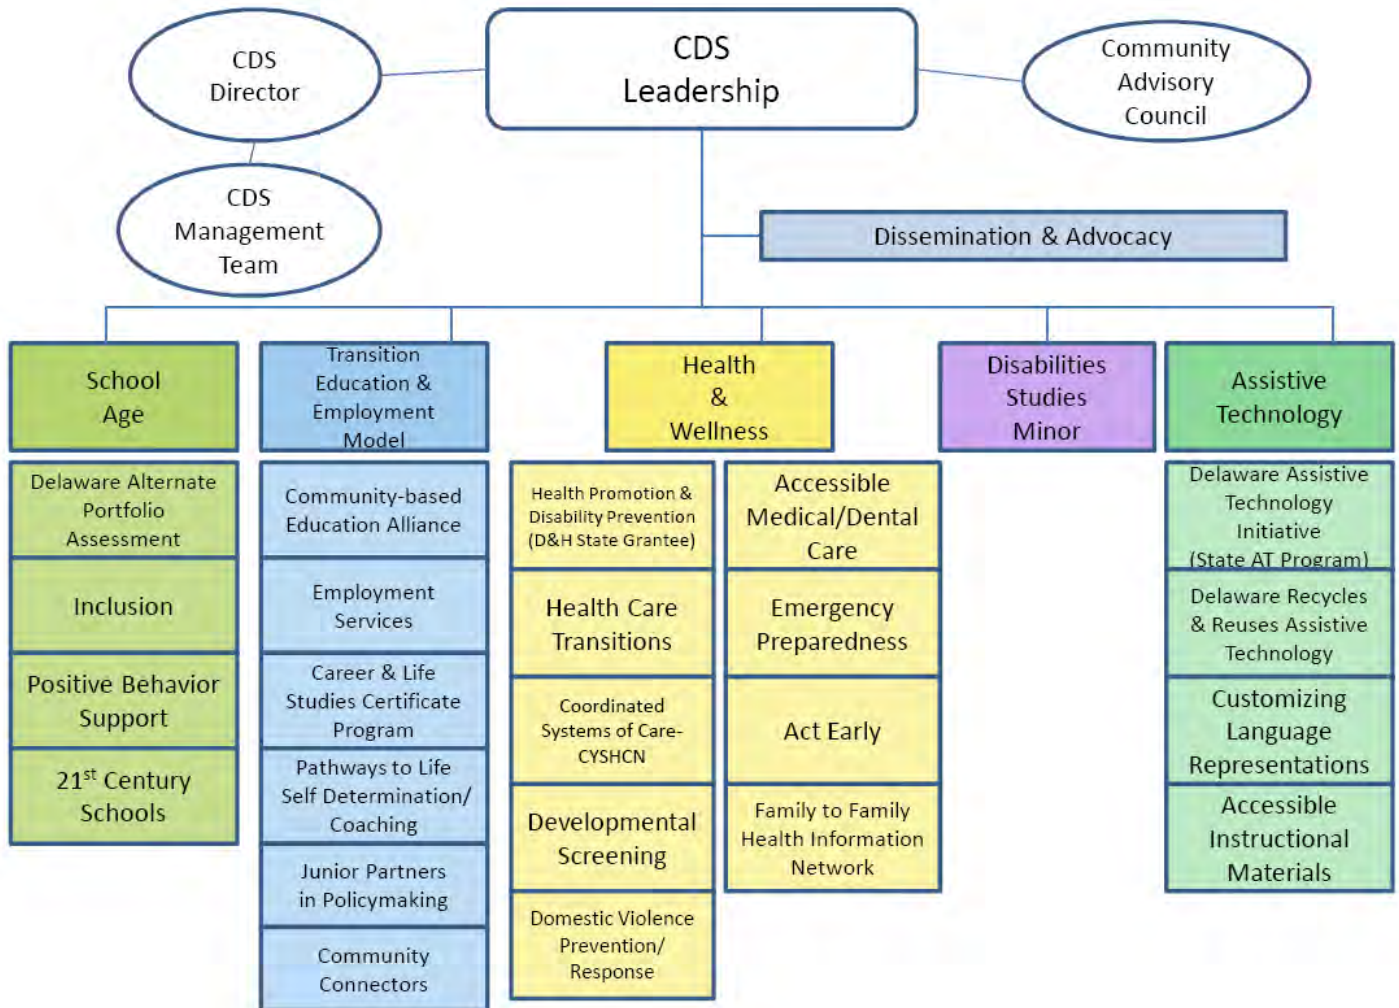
CDS Director

CDS Leadership

Community Advisory Council

CDS Management Team

Dissemination & Advocacy

School Age

Delaware Alternate Portfolio Assessment

Inclusion

Positive Behavior Support

$21^{st}$ Century Schools

Transition Education & Employment Model

Community-based Education Alliance

Employment Services

Career & Life Studies Certificate Program

Pathways to Life Self Determination/ Coaching

Junior Partners in Policymaking

Community Connectors

Health & Wellness

Health Promotion & Disability Prevention (D&H State Grantee)

Health Care Transitions

Coordinated Systems of Care-CYSHCN

Developmental Screening

Domestic Violence Prevention/ Response

Accessible Medical/Dental Care

Emergency Preparedness

Act Early

Family to Family Health Information Network

Disabilities Studies Minor

Assistive Technology

Delaware Assistive Technology Initiative (State AT Program)

Delaware Recycles & Reuses Assistive Technology

Customizing Language Representations

Accessible Instructional Materials